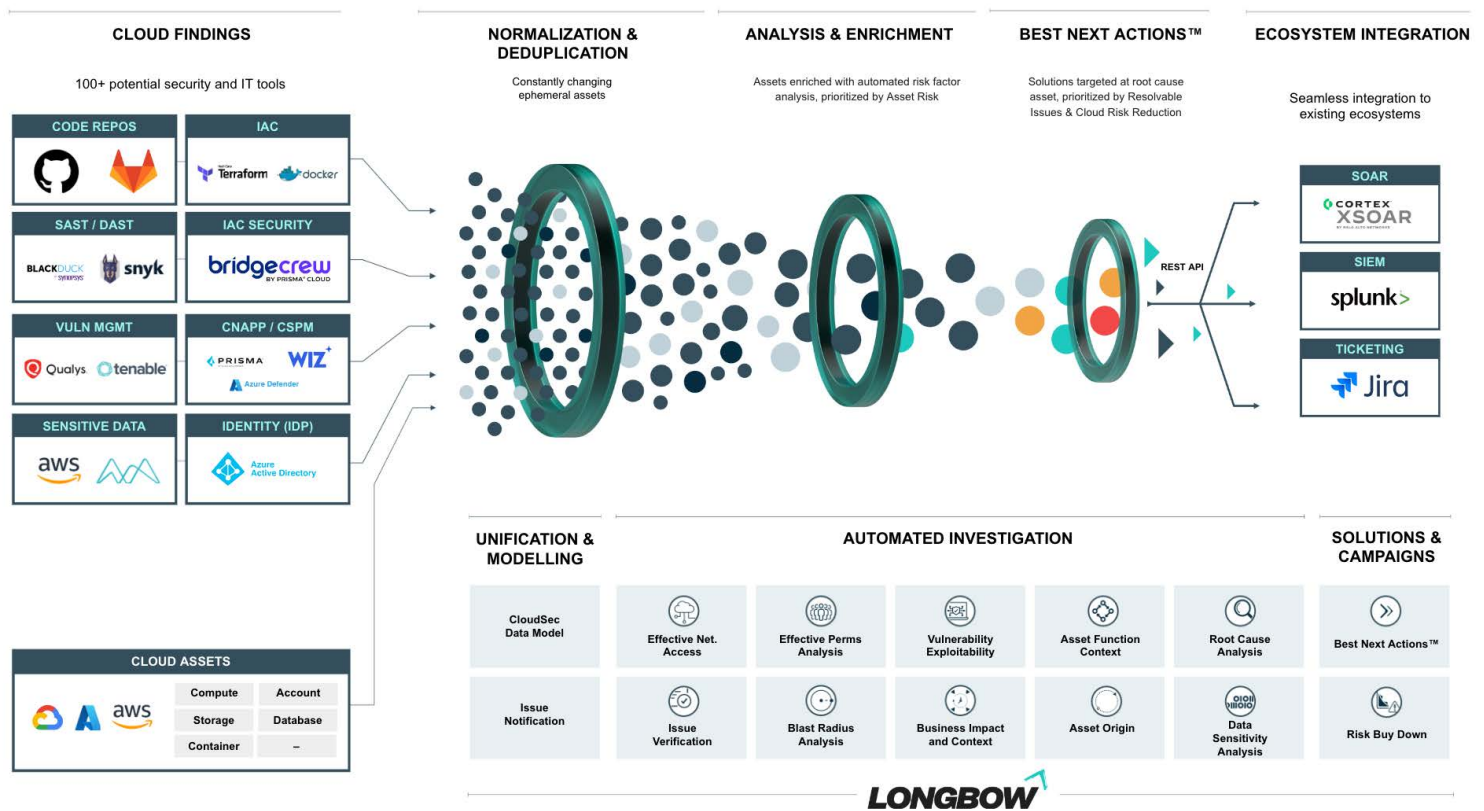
CLOUD FINDINGS

100+ potential security and IT tools

CODE REPOS

IAC

Terraform docker

SAST / DAST

BLACKDUCK SYNOPSYS snyk

IAC SECURITY

bridgecrew BY PRISMA CLOUD

VULN MGMT

Qualys. tenable

CNAPP / CSPM

PRISMA WIZ

Azure Defender

SENSITIVE DATA

aws

IDENTITY (IDP)

Azure Active Directory

CLOUD ASSETS

aws

| Compute | Account |
|---|---|
| Storage | Database |
| Container | – |

NORMALIZATION & DEDUPLICATION

Constantly changing ephemeral assets

ANALYSIS & ENRICHMENT

Assets enriched with automated risk factor analysis, prioritized by Asset Risk

BEST NEXT ACTIONS™

Solutions targeted at root cause asset, prioritized by Resolvable Issues & Cloud Risk Reduction

REST API

ECOSYSTEM INTEGRATION

Seamless integration to existing ecosystems

SOAR

CORTEX XSOAR

SIEM

splunk>

TICKETING

Jira

UNIFICATION & MODELLING

CloudSec Data Model

Issue Notification

AUTOMATED INVESTIGATION

Effective Net. Access

Effective Perms Analysis

Vulnerability Exploitability

Asset Function Context

Root Cause Analysis

Issue Verification

Blast Radius Analysis

Business Impact and Context

Asset Origin

Data Sensitivity Analysis

SOLUTIONS & CAMPAIGNS

Best Next Actions™

Risk Buy Down

LONGBOW